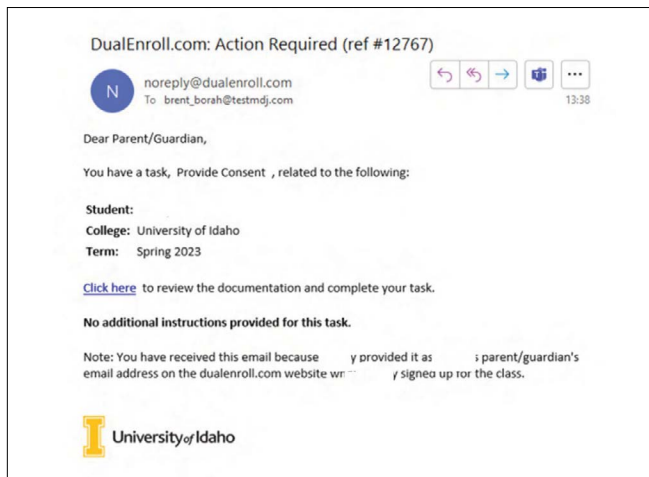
DualEnroll.com: Action Required (ref #12767)

N

noreply@dualenroll.com
To brent_borah@testmdj.com

13:38

Dear Parent/Guardian,

You have a task, Provide Consent , related to the following:

Student:
College: University of Idaho
Term: Spring 2023

Click here to review the documentation and complete your task.

No additional instructions provided for this task.

Note: You have received this email because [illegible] y provided it as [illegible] s parent/guardian's email address on the dualenroll.com website w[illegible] y signed up for the class.

University of Idaho